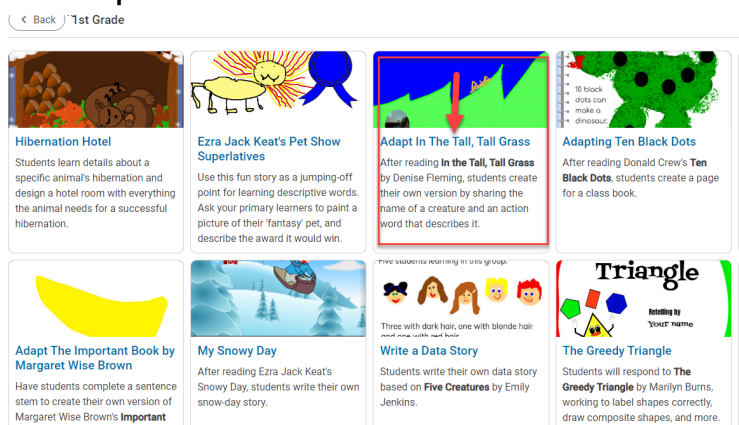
< Back 1st Grade

Hibernation Hotel
Students learn details about a specific animal's hibernation and design a hotel room with everything the animal needs for a successful hibernation.

Ezra Jack Keat's Pet Show Superlatives
Use this fun story as a jumping-off point for learning descriptive words. Ask your primary learners to paint a picture of their 'fantasy' pet, and describe the award it would win.

Adapt In The Tall, Tall Grass
After reading In the Tall, Tall Grass by Denise Fleming, students create their own version by sharing the name of a creature and an action word that describes it.

10 black dots can make a dinosaur.
Adapting Ten Black Dots
After reading Donald Crew's Ten Black Dots, students create a page for a class book.

Adapt The Important Book by Margaret Wise Brown
Have students complete a sentence stem to create their own version of Margaret Wise Brown's Important

My Snowy Day
After reading Ezra Jack Keat's Snowy Day, students write their own snow-day story.

Five students learning in this group.
Three with dark hair, one with blonde hair and one with red hair
Write a Data Story
Students write their own data story based on Five Creatures by Emily Jenkins.

Triangle
Retelling by
Your name
The Greedy Triangle
Students will respond to The Greedy Triangle by Marilyn Burns, working to label shapes correctly, draw composite shapes, and more.